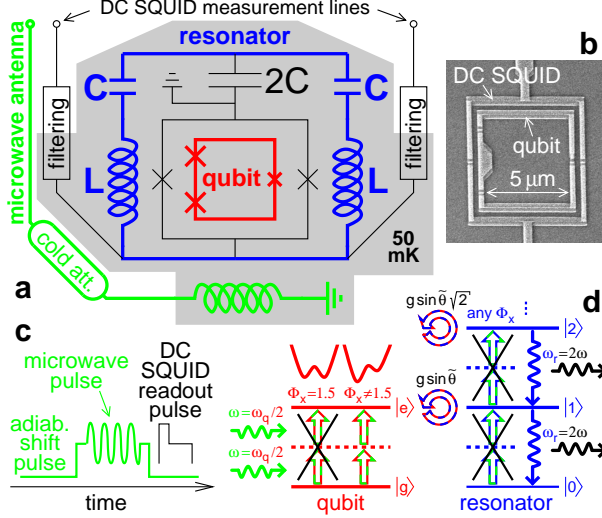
DC SQUID measurement lines

resonator

microwave antenna

C

2C

C

filtering

filtering

qubit

L

L

50 mK

cold att.

a

b

DC SQUID

qubit

5 μm

c

microwave pulse

DC SQUID readout pulse

adiab. shift pulse

time

$\Phi_x=1.5$

$\Phi_x\neq1.5$

$|e\rangle$

$\omega=\omega_q/2$

$\omega=\omega_q/2$

$|g\rangle$

qubit

d

$g\sin\tilde{\theta}\sqrt{2}$

any $\Phi_x$

$|2\rangle$

$\omega_r=2\omega$

$g\sin\tilde{\theta}$

$|1\rangle$

$\omega_r=2\omega$

$|0\rangle$

resonator